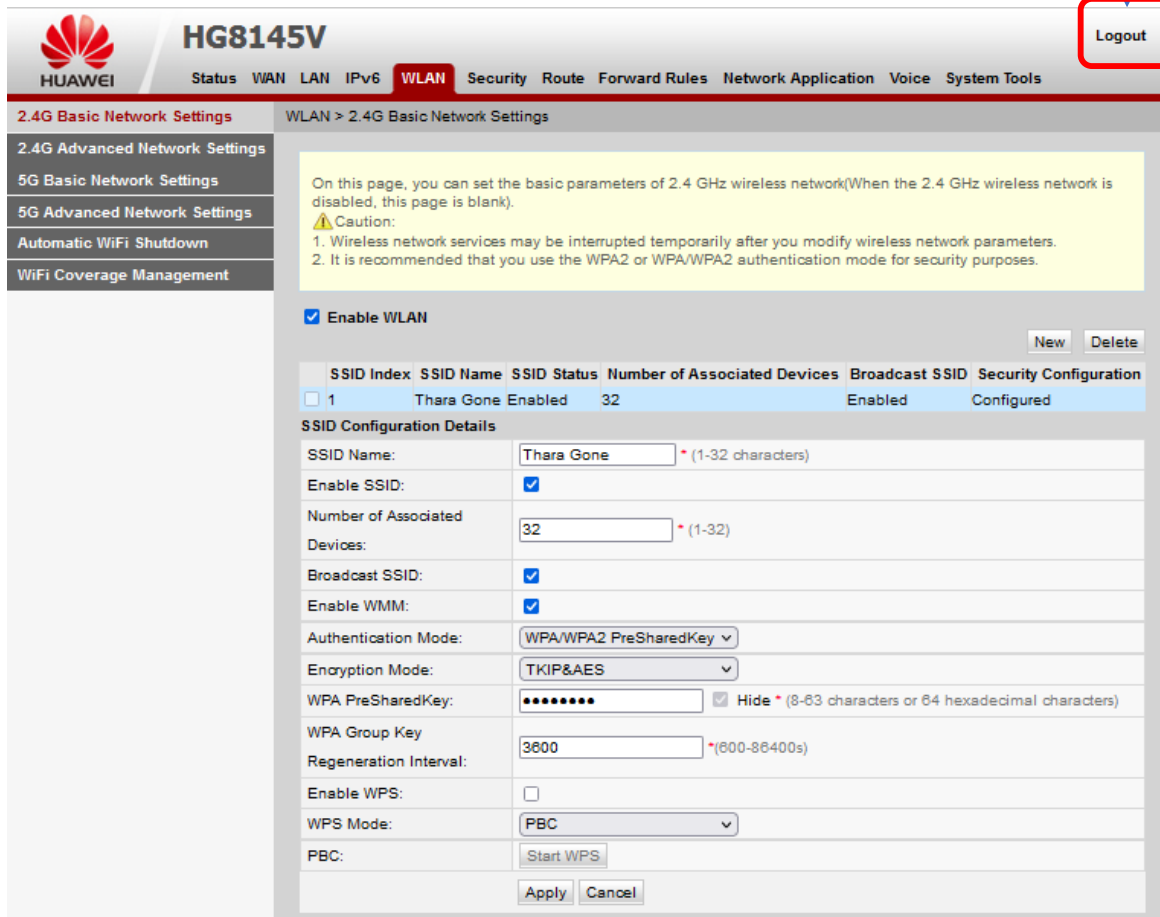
HUAWEI

HG8145V

Logout

Status WAN LAN IPv6 WLAN Security Route Forward Rules Network Application Voice System Tools

2.4G Basic Network Settings
2.4G Advanced Network Settings
5G Basic Network Settings
5G Advanced Network Settings
Automatic WiFi Shutdown
WiFi Coverage Management

WLAN > 2.4G Basic Network Settings

On this page, you can set the basic parameters of 2.4 GHz wireless network(When the 2.4 GHz wireless network is disabled, this page is blank).
Caution:
1. Wireless network services may be interrupted temporarily after you modify wireless network parameters.
2. It is recommended that you use the WPA2 or WPA/WPA2 authentication mode for security purposes.

Enable WLAN

New Delete

| | SSID Index | SSID Name | SSID Status | Number of Associated Devices | Broadcast SSID | Security Configuration |
|---|---|---|---|---|---|---|
| | 1 | Thara Gone | Enabled | 32 | Enabled | Configured |

SSID Configuration Details

| | |
|---|---|
| SSID Name: | Thara Gone * (1-32 characters) |
| Enable SSID: | |
| Number of Associated Devices: | 32 * (1-32) |
| Broadcast SSID: | |
| Enable WMM: | |
| Authentication Mode: | WPA/WPA2 PreSharedKey |
| Encryption Mode: | TKIP&AES |
| WPA PreSharedKey: | •••••••• Hide * (8-63 characters or 64 hexadecimal characters) |
| WPA Group Key Regeneration Interval: | 3600 *(600-86400s) |
| Enable WPS: | |
| WPS Mode: | PBC |
| PBC: | Start WPS |

Apply Cancel